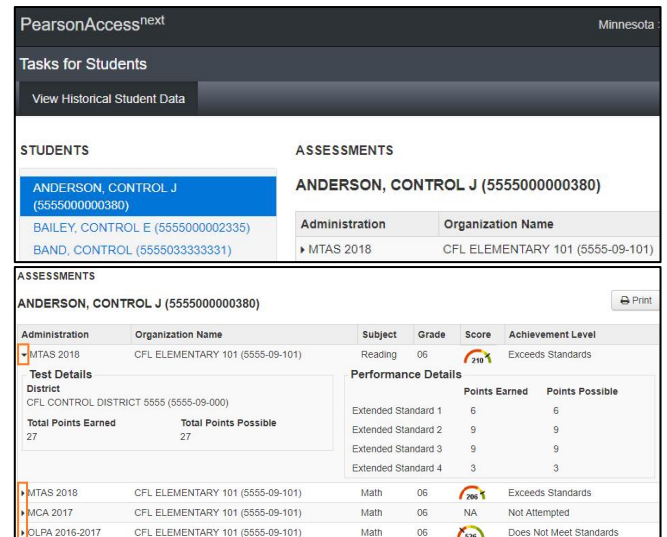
PearsonAccess$^{next}$

Minnesota :

Tasks for Students

View Historical Student Data

STUDENTS

ANDERSON, CONTROL J (5555000000380)

BAILEY, CONTROL E (5555000002335)

BAND, CONTROL (5555033333331)

ASSESSMENTS

ANDERSON, CONTROL J (5555000000380)

| Administration | Organization Name |
|---|---|
| ▸ MTAS 2018 | CFL ELEMENTARY 101 (5555-09-101) |

ASSESSMENTS

ANDERSON, CONTROL J (5555000000380)

Print

| Administration | Organization Name | Subject | Grade | Score | Achievement Level |
|---|---|---|---|---|---|
| ▾ MTAS 2018 | CFL ELEMENTARY 101 (5555-09-101) | Reading | 06 | 210 | Exceeds Standards |

Test Details

District
CFL CONTROL DISTRICT 5555 (5555-09-000)

Total Points Earned
27

Total Points Possible
27

Performance Details

| | Points Earned | Points Possible |
|---|---|---|
| Extended Standard 1 | 6 | 6 |
| Extended Standard 2 | 9 | 9 |
| Extended Standard 3 | 9 | 9 |
| Extended Standard 4 | 3 | 3 |

| Administration | Organization Name | Subject | Grade | Score | Achievement Level |
|---|---|---|---|---|---|
| ▸ MTAS 2018 | CFL ELEMENTARY 101 (5555-09-101) | Math | 06 | 206 | Exceeds Standards |
| ▸ MCA 2017 | CFL ELEMENTARY 101 (5555-09-101) | Math | 06 | NA | Not Attempted |
| ▸ OLPA 2016-2017 | CFL ELEMENTARY 101 (5555-09-101) | Math | 06 | 526 | Does Not Meet Standards |